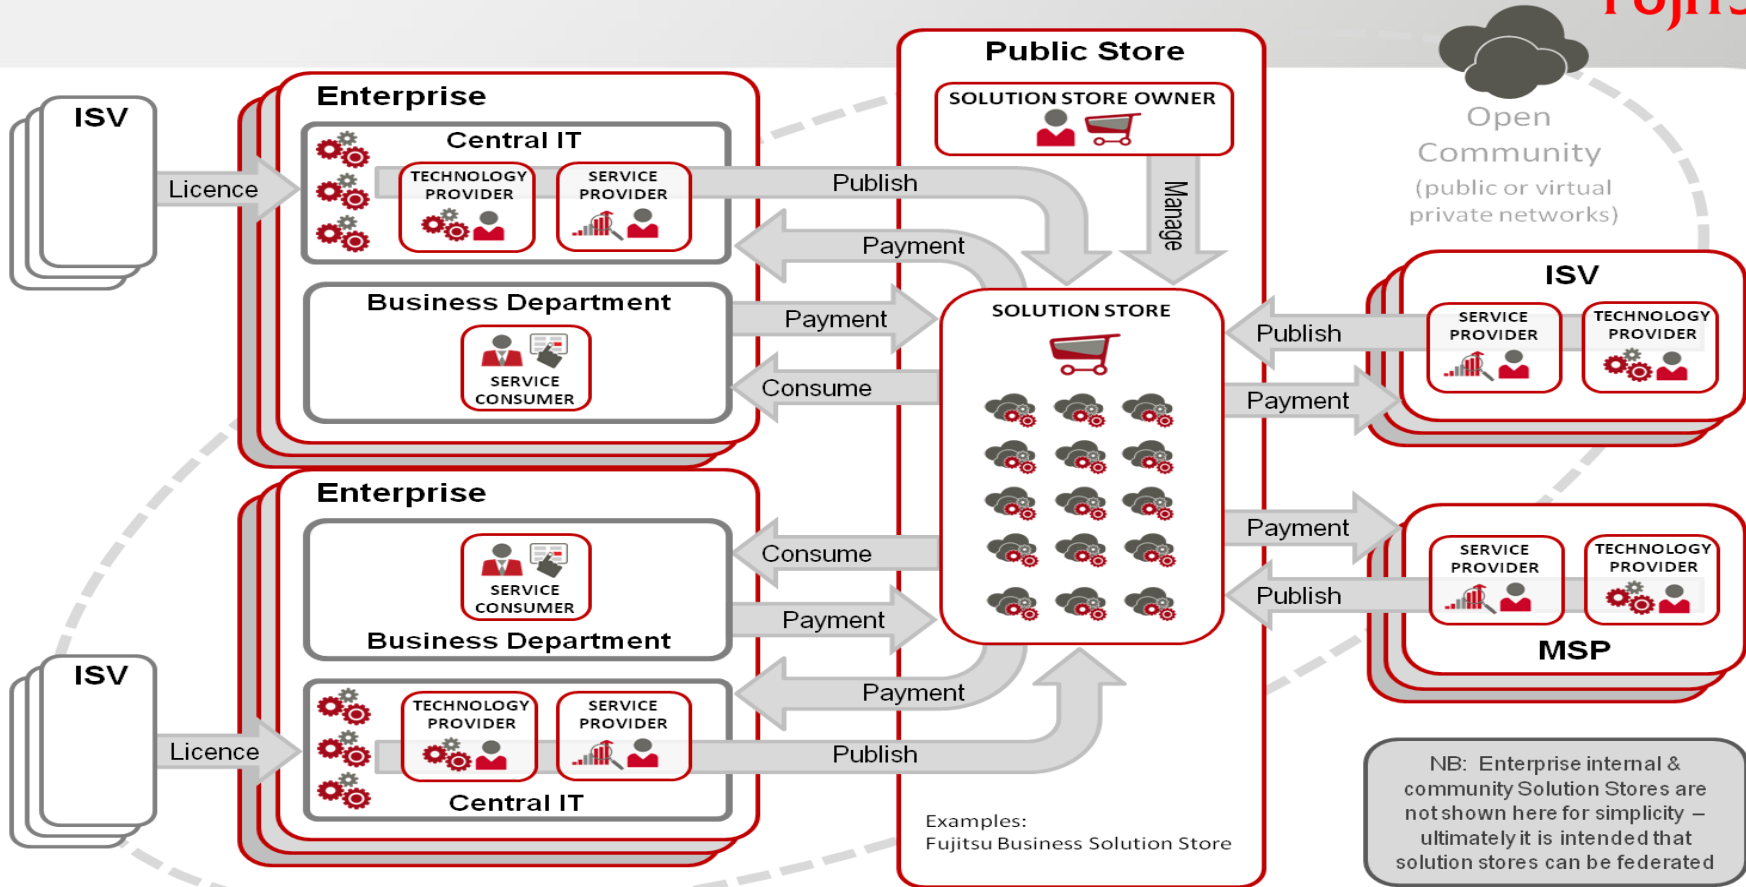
Public Store

SOLUTION STORE OWNER

Open Community (public or virtual private networks)

ISV

Licence

Enterprise

Central IT

TECHNOLOGY PROVIDER

SERVICE PROVIDER

Publish

Manage

Payment

Business Department

SERVICE CONSUMER

Payment

Consume

SOLUTION STORE

ISV

SERVICE PROVIDER

TECHNOLOGY PROVIDER

Publish

Payment

Enterprise

SERVICE CONSUMER

Business Department

Consume

Payment

Payment

SERVICE PROVIDER

TECHNOLOGY PROVIDER

MSP

Publish

ISV

Licence

TECHNOLOGY PROVIDER

SERVICE PROVIDER

Payment

Publish

Central IT

Examples:
Fujitsu Business Solution Store

NB: Enterprise internal & community Solution Stores are not shown here for simplicity – ultimately it is intended that solution stores can be federated